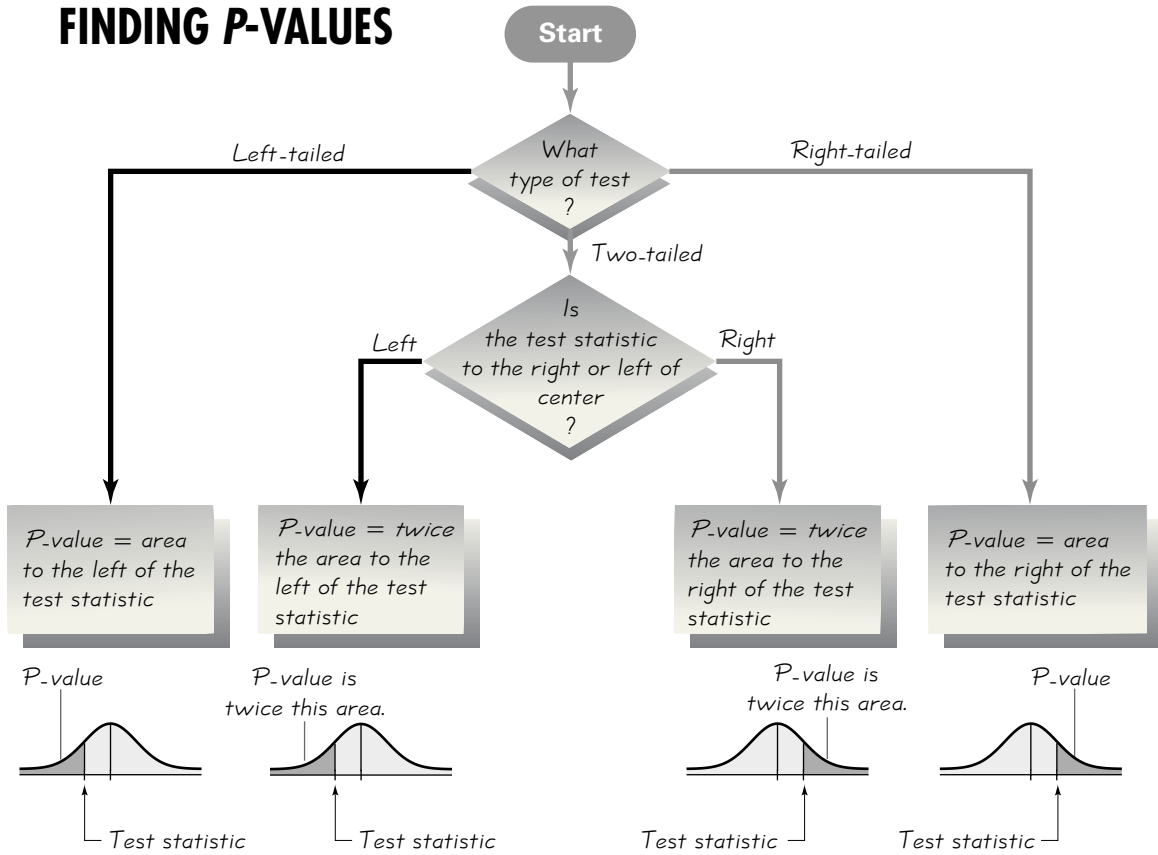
FINDING P-VALUES

Start

What type of test ?

Left-tailed

Right-tailed

Two-tailed

Is the test statistic to the right or left of center ?

Left

Right

P-value = area to the left of the test statistic

P-value = twice the area to the left of the test statistic

P-value = twice the area to the right of the test statistic

P-value = area to the right of the test statistic

P-value

Test statistic

P-value is twice this area.

Test statistic

P-value is twice this area.

Test statistic

P-value

Test statistic